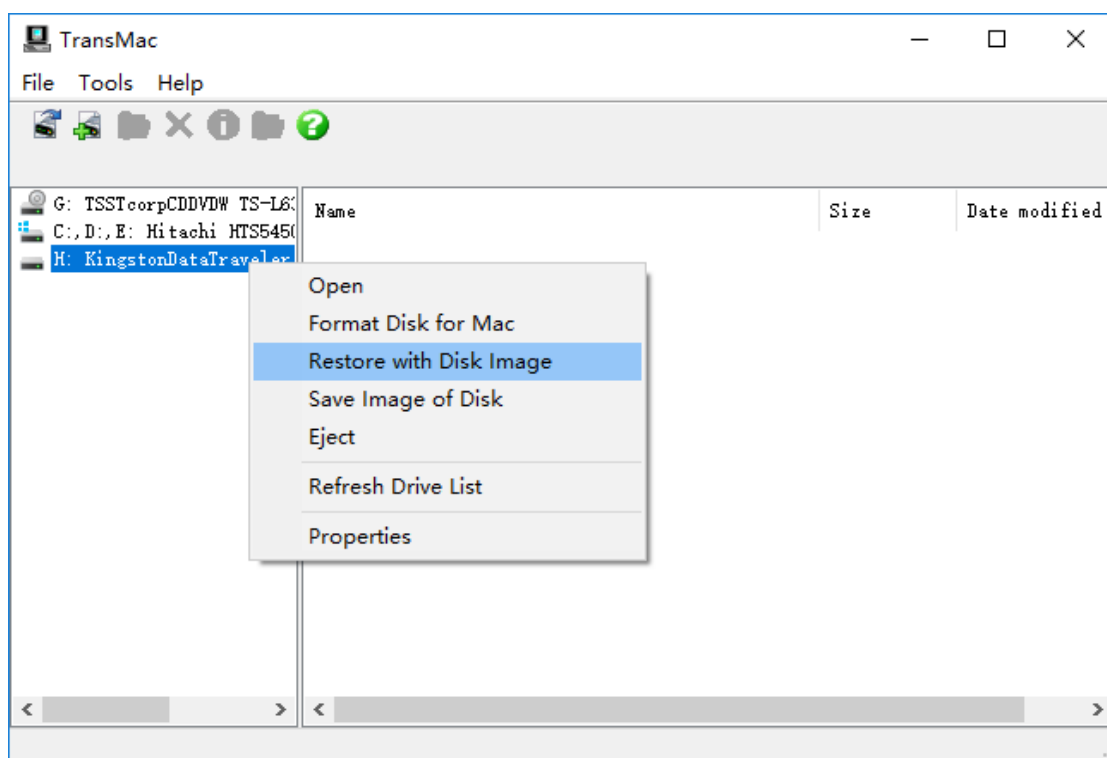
TransMac

File Tools Help

G: TSSTcorpCDDVDW TS-L63
C:,D:,E: Hitachi HTS5450
H: KingstonDataTraveler

| Name | Size | Date modified |
|---|---|---|

Open
Format Disk for Mac
Restore with Disk Image
Save Image of Disk
Eject
Refresh Drive List
Properties